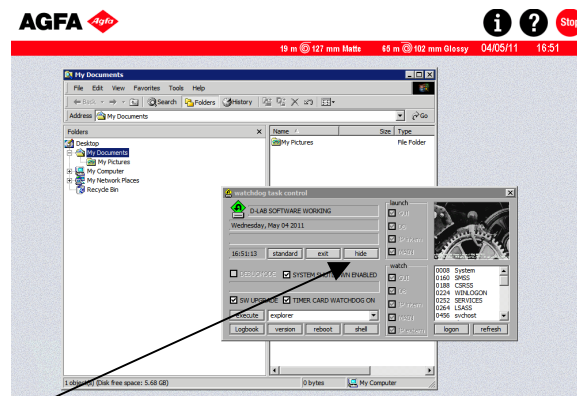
AGFA Agfa

i ? Stop

19 m @ 127 mm Matte 60 m @ 102 mm Glossy 04/05/11 16:51

My Documents

File Edit View Favorites Tools Help

Back Search Folders History

Address My Documents Go

Folders ×

Desktop
My Documents
My Pictures
My Computer
My Network Places
Recycle Bin

Name Size Type
My Pictures File Folder

watchdog task control

D-LAB SOFTWARE WORKING

Wednesday, May 04 2011

16:51:13 standard exit hide

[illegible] SYSTEM SHUTDOWN ENABLED

SW UPGRADE TIMER CARD WATCHDOG ON

execute explorer

Logbook version reboot shell

launch

watch

| 0008 | System |
|---|---|
| 0160 | SMSS |
| 0188 | CSRSS |
| 0224 | WINLOGON |
| 0252 | SERVICES |
| 0264 | LSASS |
| 0456 | svchost |

logon refresh

1 object(s) (Disk free space: 5.68 GB) 0 bytes My Computer